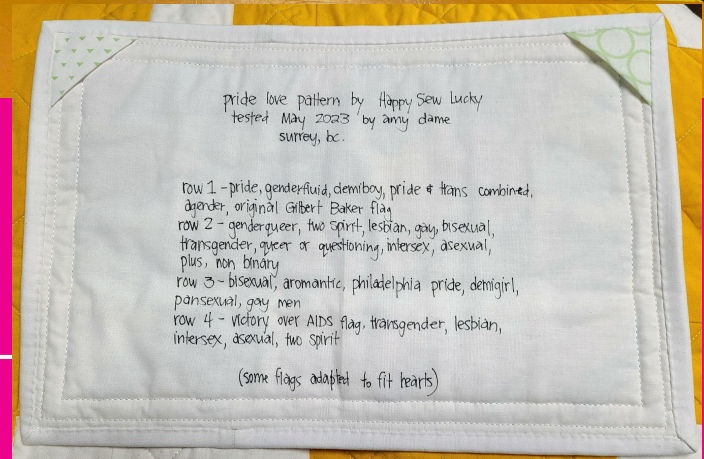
pride love pattern by Happy Sew Lucky
tested May 2023 by amy dame
surrey, bc.

row 1 - pride, genderfluid, demiboy, pride & trans combined, agender, original Gilbert Baker flag
row 2 - genderqueer, two spirit, lesbian, gay, bisexual, transgender, queer or questioning, intersex, asexual, plus, non binary
row 3 - bisexual, aromantic, philadelphia pride, demigirl, pansexual, gay men
row 4 - victory over AIDS flag, transgender, lesbian, intersex, asexual, two spirit

(some flags adapted to fit hearts)